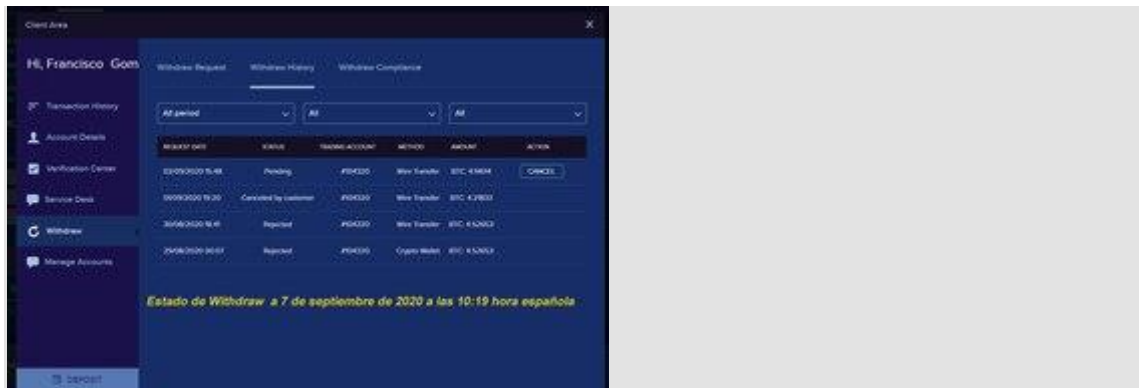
Client Area

Hi, Francisco Gom

Transaction History

Account Details

Verification Center

Service Desk

Withdraw

Manage Accounts

DEPOSIT

Withdraw Request Withdraw History Withdraw Compliance

All period All All

| REQUEST DATE | STATUS | TRADING ACCOUNT | METHOD | AMOUNT | ACTION |
|---|---|---|---|---|---|
| 02/09/2020 15:48 | Pending | #104320 | Wire Transfer | BTC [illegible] | CANCEL |
| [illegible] 19:30 | Canceled by customer | #104320 | Wire Transfer | BTC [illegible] | |
| 30/08/2020 18:41 | Rejected | #104320 | Wire Transfer | BTC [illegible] | |
| 29/08/2020 00:07 | Rejected | #104320 | Crypto Wallet | BTC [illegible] | |

Estado de Withdraw a 7 de septiembre de 2020 a las 10:19 hora española